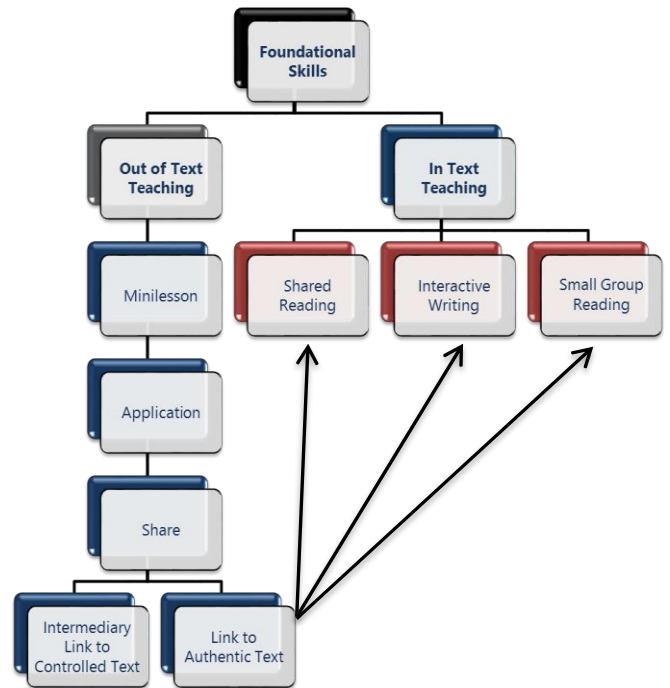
Foundational Skills

Out of Text Teaching

In Text Teaching

Minilesson

Shared Reading

Interactive Writing

Small Group Reading

Application

Share

Intermediary Link to Controlled Text

Link to Authentic Text